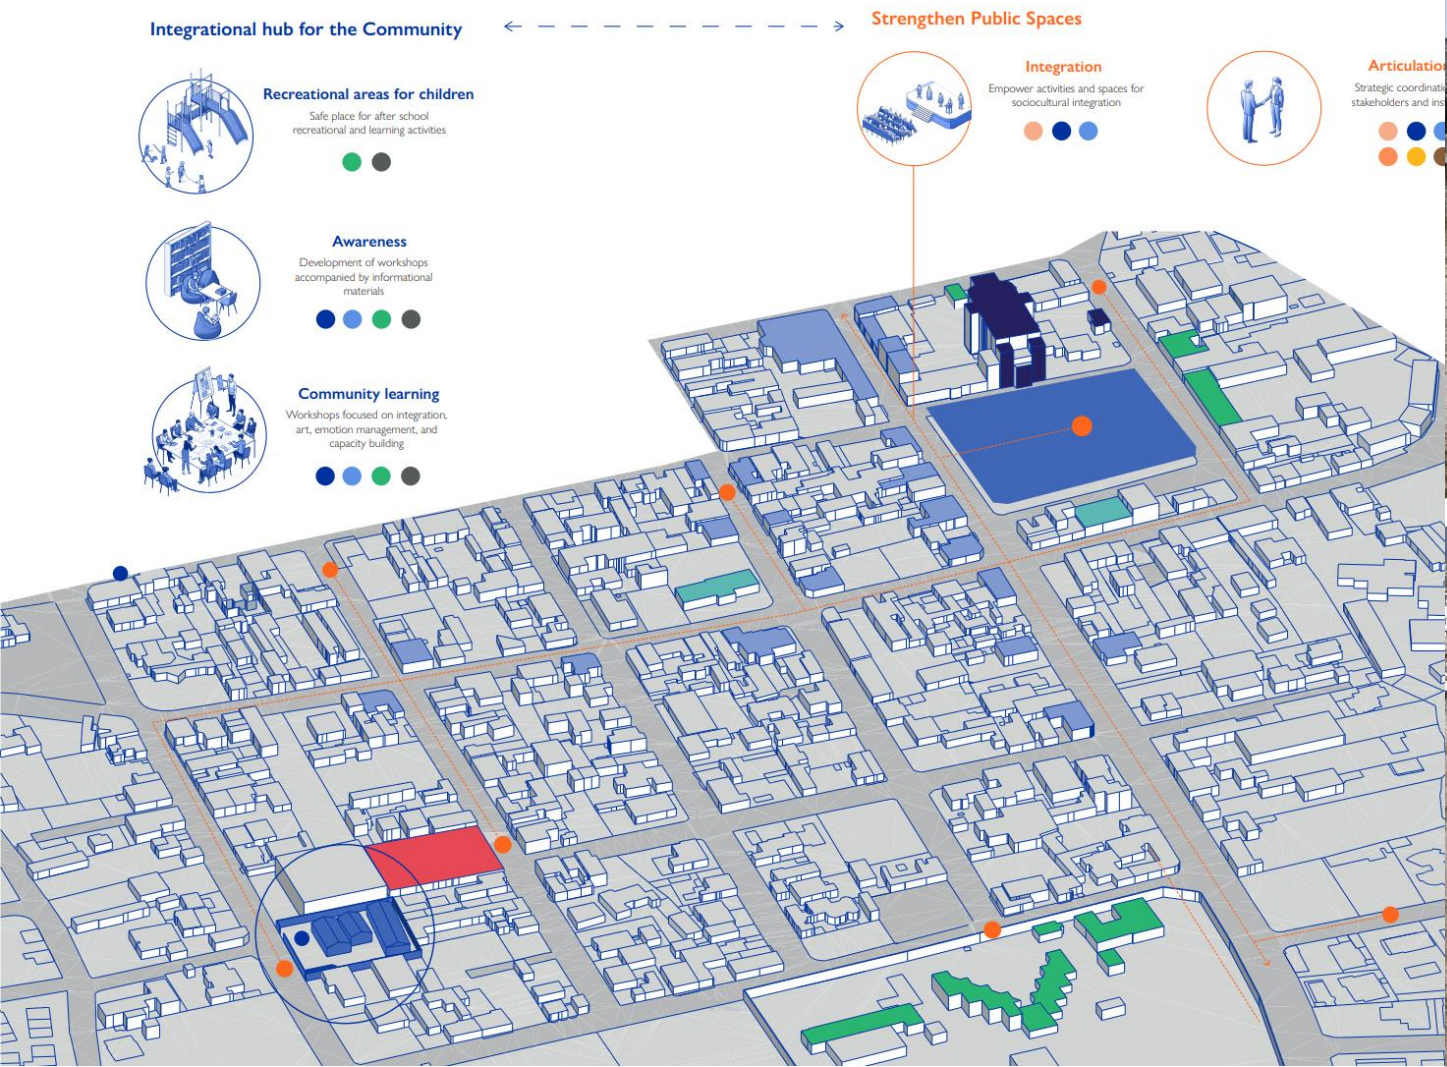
Integrational hub for the Community

Strengthen Public Spaces

Recreational areas for children

Safe place for after school recreational and learning activities

Awareness

Development of workshops accompanied by informational materials

Community learning

Workshops focused on integration, art, emotion management, and capacity building

Integration

Empower activities and spaces for sociocultural integration

Articulatio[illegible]

Strategic coordinati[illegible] stakeholders and ins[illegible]